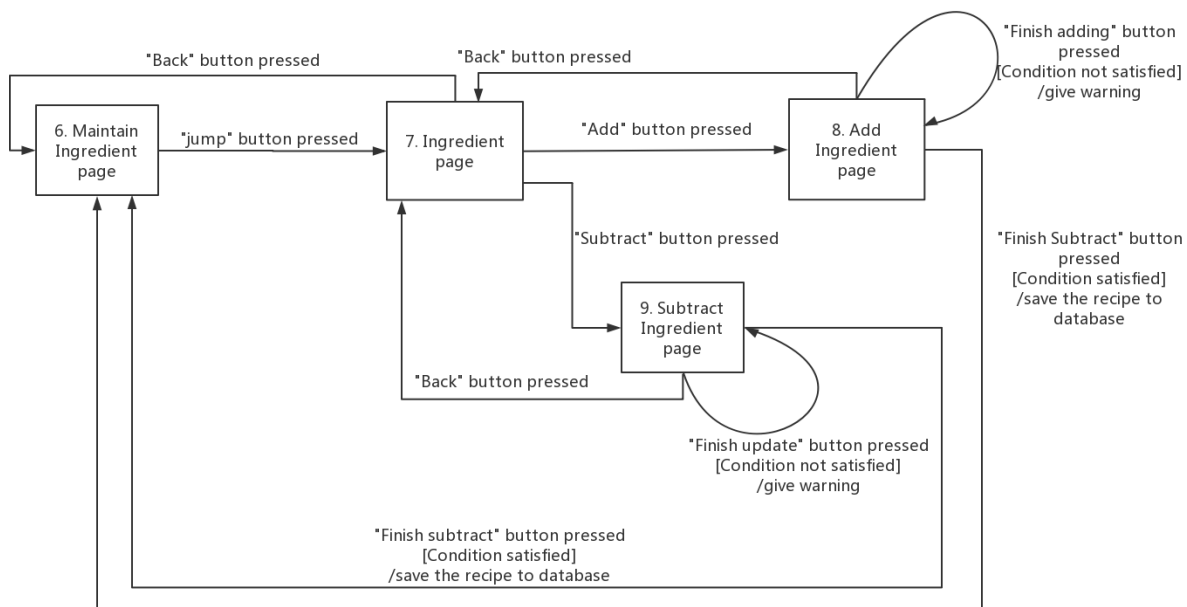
"Back" button pressed

"Back" button pressed

"Finish adding" button pressed [Condition not satisfied] /give warning

6. Maintain Ingredient page

"jump" button pressed

7. Ingredient page

"Add" button pressed

8. Add Ingredient page

"Subtract" button pressed

"Finish Subtract" button pressed [Condition satisfied] /save the recipe to database

9. Subtract Ingredient page

"Back" button pressed

"Finish update" button pressed [Condition not satisfied] /give warning

"Finish subtract" button pressed [Condition satisfied] /save the recipe to database